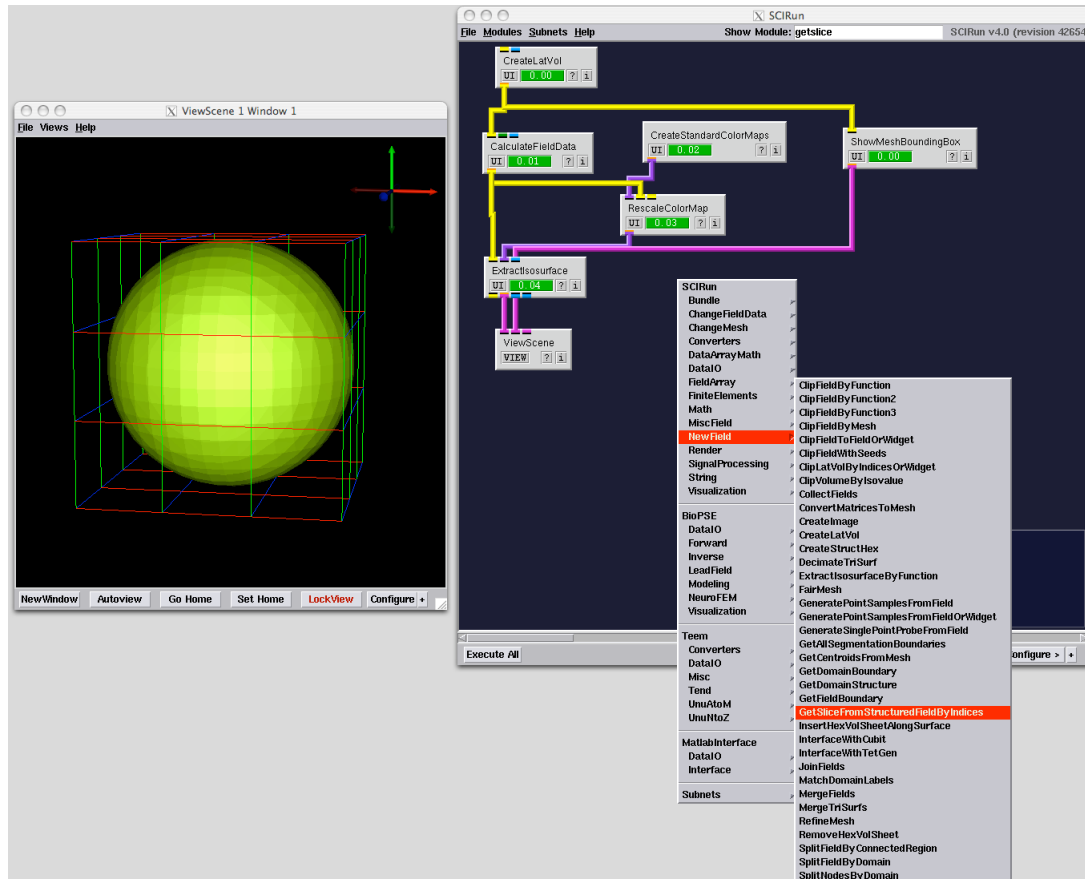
ViewScene 1 Window 1
File Views Help
NewWindow Autoview Go Home Set Home LockView Configure +

SCIRun
File Modules Subnets Help
Show Module: getslice
SCIRun v4.0 (revision 42654

CreateLatVol
UI 0.00 ? i
CalculateFieldData
UI 0.01 ? i
CreateStandardColorMaps
UI 0.02 ? i
ShowMeshBoundingBox
UI 0.00 ? i
RescaleColorMap
UI 0.03 ? i
ExtractIsosurface
UI 0.04 ? i
ViewScene
VIEW ? i

Execute All
onfigure > +

SCIRun
Bundle
ChangeFieldData
ChangeMesh
Converters
DataArrayMath
DataIO
FieldArray
FiniteElements
Math
MiscField
NewField
Render
SignalProcessing
String
Visualization

BioPSE
DataIO
Forward
Inverse
LeadField
Modeling
NeuroFEM
Visualization

Teem
Converters
DataIO
Misc
Tend
UnuAtoM
UnuNtoZ

MatlabInterface
DataIO
Interface

Subnets

ClipFieldByFunction
ClipFieldByFunction2
ClipFieldByFunction3
ClipFieldByMesh
ClipFieldToFieldOrWidget
ClipFieldWithSeeds
ClipLatVolByIndicesOrWidget
ClipVolumeByIsovalue
CollectFields
ConvertMatricesToMesh
CreateImage
CreateLatVol
CreateStructHex
DecimateTriSurf
ExtractIsosurfaceByFunction
FairMesh
GeneratePointSamplesFromField
GeneratePointSamplesFromFieldOrWidget
GenerateSinglePointProbeFromField
GetAllSegmentationBoundaries
GetCentroidsFromMesh
GetDomainBoundary
GetDomainStructure
GetFieldBoundary
GetSliceFromStructuredFieldByIndices
InsertHexVolSheetAlongSurface
InterfaceWithCubit
InterfaceWithTetGen
JoinFields
MatchDomainLabels
MergeFields
MergeTriSurfs
RefineMesh
RemoveHexVolSheet
SplitFieldByConnectedRegion
SplitFieldByDomain
SplitNodesByDomain